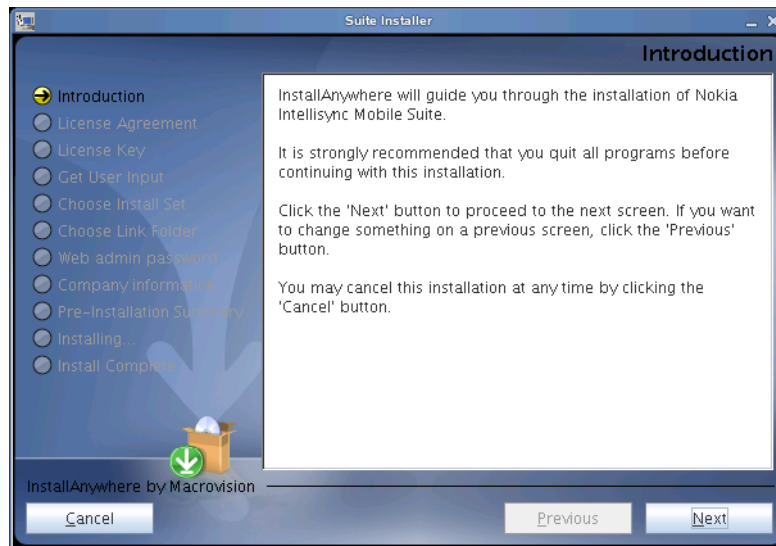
Suite Installer

Introduction

Introduction
License Agreement
License Key
Get User Input
Choose Install Set
Choose Link Folder
Web admin password
Company information
Pre-Installation Summary
Installing...
Install Complete

InstallAnywhere will guide you through the installation of Nokia Intellisync Mobile Suite.

It is strongly recommended that you quit all programs before continuing with this installation.

Click the 'Next' button to proceed to the next screen. If you want to change something on a previous screen, click the 'Previous' button.

You may cancel this installation at any time by clicking the 'Cancel' button.

InstallAnywhere by Macrovision

Cancel

Previous

Next